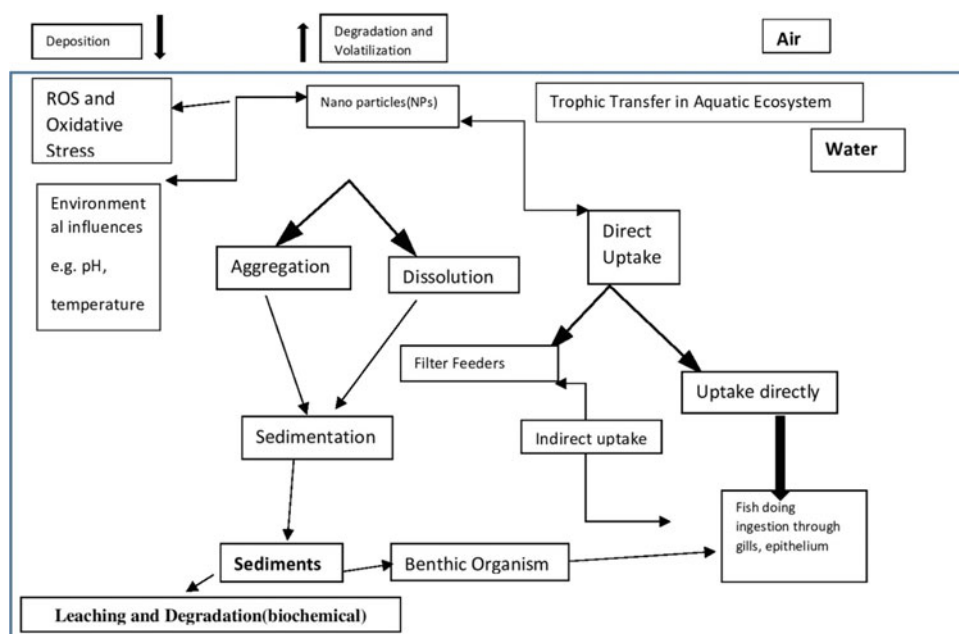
Deposition

Degradation and Volatilization

Air

ROS and Oxidative Stress

Nano particles(NPs)

Trophic Transfer in Aquatic Ecosystem

Water

Environmental influences e.g. pH, temperature

Aggregation

Dissolution

Direct Uptake

Filter Feeders

Uptake directly

Indirect uptake

Sedimentation

Fish doing ingestion through gills, epithelium

Sediments

Benthic Organism

Leaching and Degradation(biochemical)